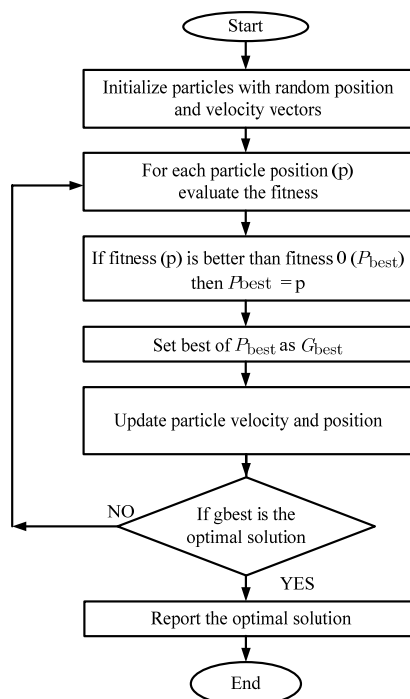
Start

Initialize particles with random position and velocity vectors

For each particle position (p) evaluate the fitness

If fitness (p) is better than fitness 0 ($P_{\text{best}}$) then $P_{\text{best}} = \text{p}$

Set best of $P_{\text{best}}$ as $G_{\text{best}}$

Update particle velocity and position

NO

If gbest is the optimal solution

YES

Report the optimal solution

End